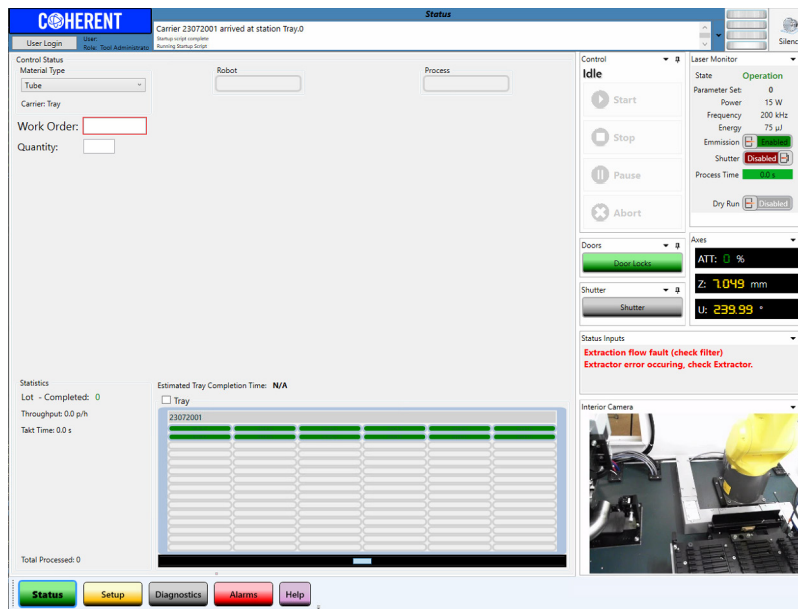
COHERENT
User Login
User:
Role: Tool Administrato

Status
Carrier 23072001 arrived at station Tray.0
Startup script complete
Running Startup Script

Silenc

Control Status
Material Type
Tube
Carrier: Tray
Robot
Process

Work Order:
Quantity:

Control
Idle
Start
Stop
Pause
Abort

Laser Monitor
State Operation
Parameter Set: 0
Power 15 W
Frequency 200 kHz
Energy 75 µJ
Emmission Enabled
Shutter Disabled
Process Time 0.0 s
Dry Run Disabled

Doors
Door Locks

Shutter
Shutter

Axes
ATT: 0 %
Z: 7.049 mm
U: 239.99 °

Status Inputs
Extraction flow fault (check filter)
Extractor error occuring, check Extractor.

Interior Camera

Statistics
Lot - Completed: 0
Throughput 0.0 p/h
Takt Time: 0.0 s

Total Processed: 0

Estimated Tray Completion Time: N/A
Tray
23072001

Status
Setup
Diagnostics
Alarms
Help